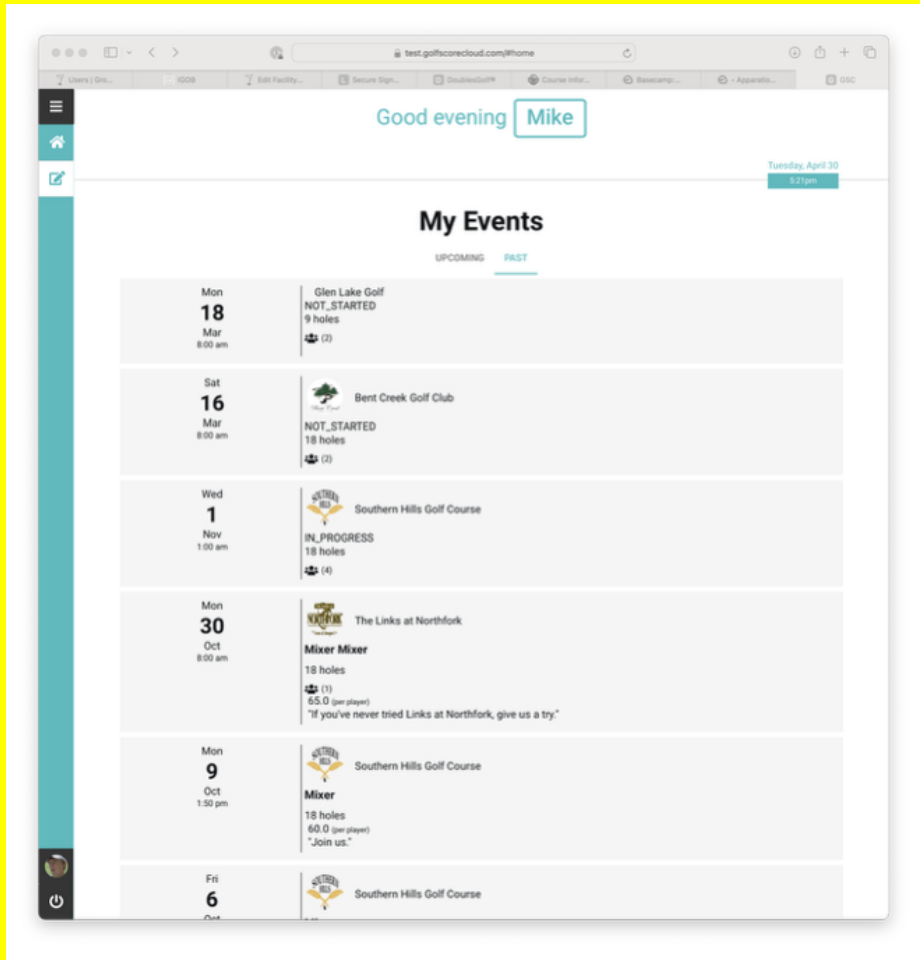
test.golfscorecloud.com/#home

Users | Gro... IGDB Edit Facility... Secure Sign... DoublesGolf® Course Infor... Basecamp... ~ Apparatis... GSC

Good evening Mike

Tuesday, April 30
5:21pm

My Events

UPCOMING PAST

Mon
18
Mar
8:00 am

Glen Lake Golf
NOT_STARTED
9 holes
(2)

Sat
16
Mar
8:00 am

Bent Creek Golf Club
NOT_STARTED
18 holes
(2)

Wed
1
Nov
1:00 am

Southern Hills Golf Course
IN_PROGRESS
18 holes
(4)

Mon
30
Oct
8:00 am

The Links at Northfork
Mixer Mixer
18 holes
(1)
65.0 (per player)
"If you've never tried Links at Northfork, give us a try."

Mon
9
Oct
1:50 pm

Southern Hills Golf Course
Mixer
18 holes
60.0 (per player)
"Join us."

Fri
6
Oct

Southern Hills Golf Course
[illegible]